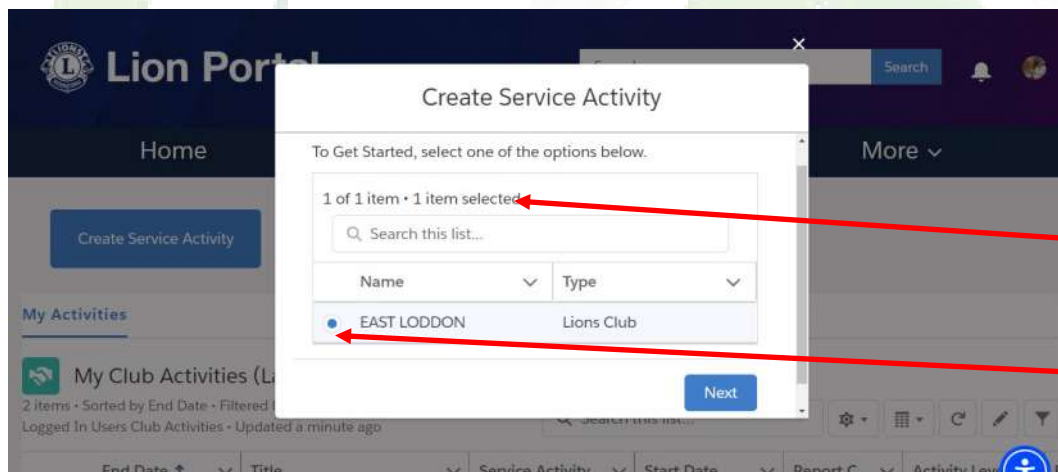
Lion Port

Search

Home

More

Create Service Activity

My Activities

My Club Activities (La

2 items • Sorted by End Date • Filtered

Logged In Users Club Activities • Updated a minute ago

End Date | Title | Service Activity | Start Date | Report C | Activity Lev

Create Service Activity

To Get Started, select one of the options below.

1 of 1 item • 1 item selected

Search this list...

| Name | Type |
|---|---|
| EAST LODDON | Lions Club |

Next